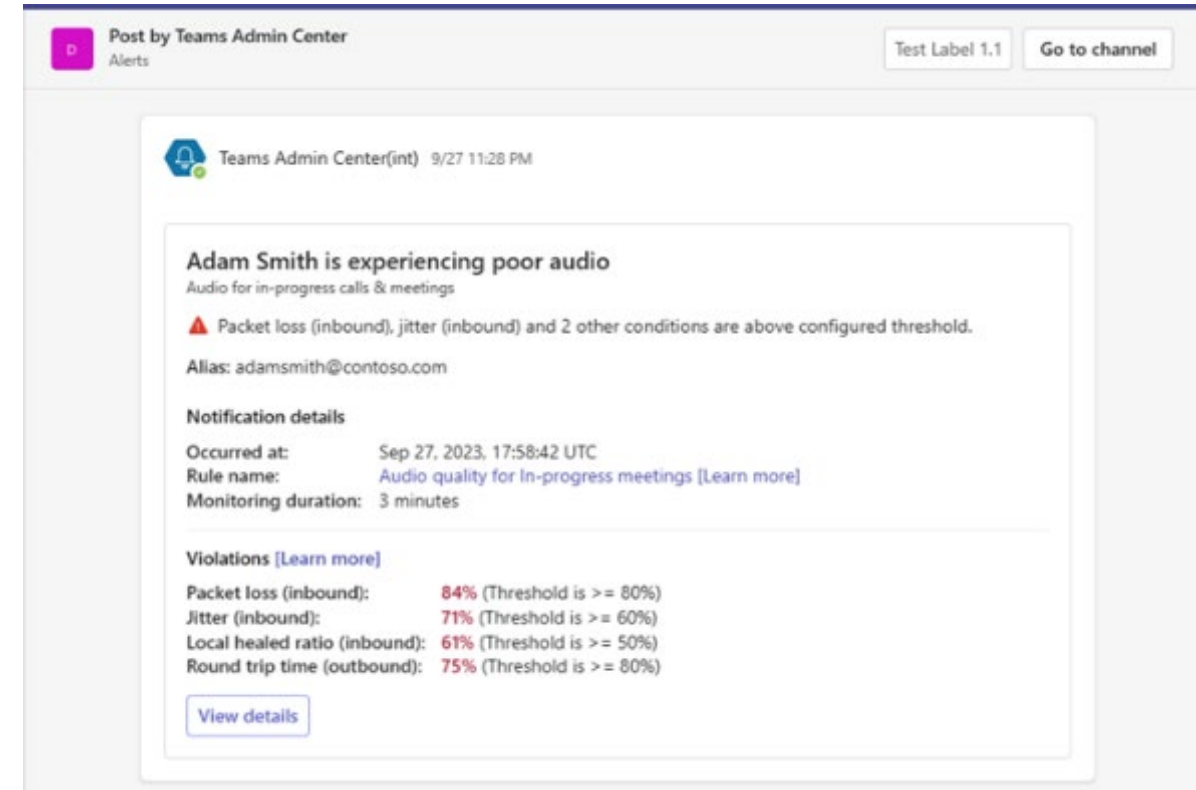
D

Post by Teams Admin Center
Alerts

Test Label 1.1

Go to channel

Teams Admin Center(int) 9/27 11:28 PM

Adam Smith is experiencing poor audio
Audio for in-progress calls & meetings

Packet loss (inbound), jitter (inbound) and 2 other conditions are above configured threshold.

Alias: adamsmith@contoso.com

Notification details

Occurred at: Sep 27, 2023, 17:58:42 UTC
Rule name: Audio quality for In-progress meetings [Learn more]
Monitoring duration: 3 minutes

Violations [Learn more]

Packet loss (inbound): 84% (Threshold is >= 80%)
Jitter (inbound): 71% (Threshold is >= 60%)
Local healed ratio (inbound): 61% (Threshold is >= 50%)
Round trip time (outbound): 75% (Threshold is >= 80%)

View details